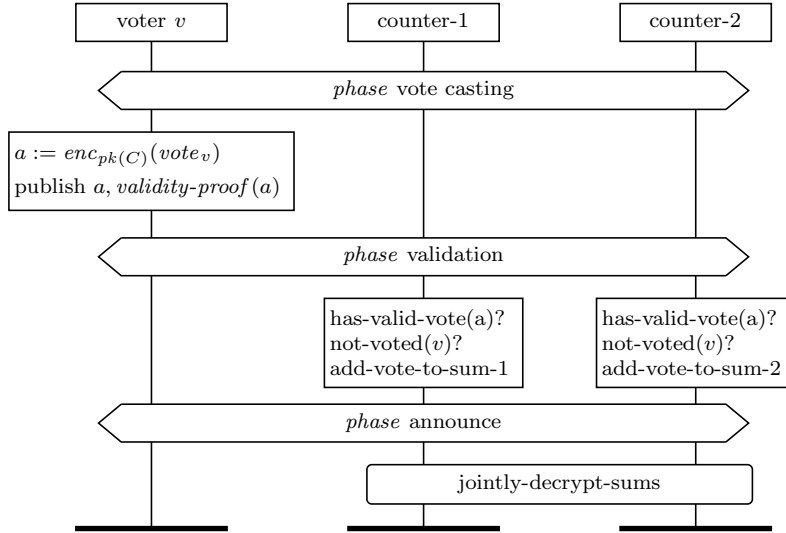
voter $v$

counter-1

counter-2

*phase* vote casting

$a := enc_{pk(C)}(vote_v)$

publish $a$, $validity\text{-}proof(a)$

*phase* validation

has-valid-vote(a)?
not-voted($v$)?
add-vote-to-sum-1

has-valid-vote(a)?
not-voted($v$)?
add-vote-to-sum-2

*phase* announce

jointly-decrypt-sums